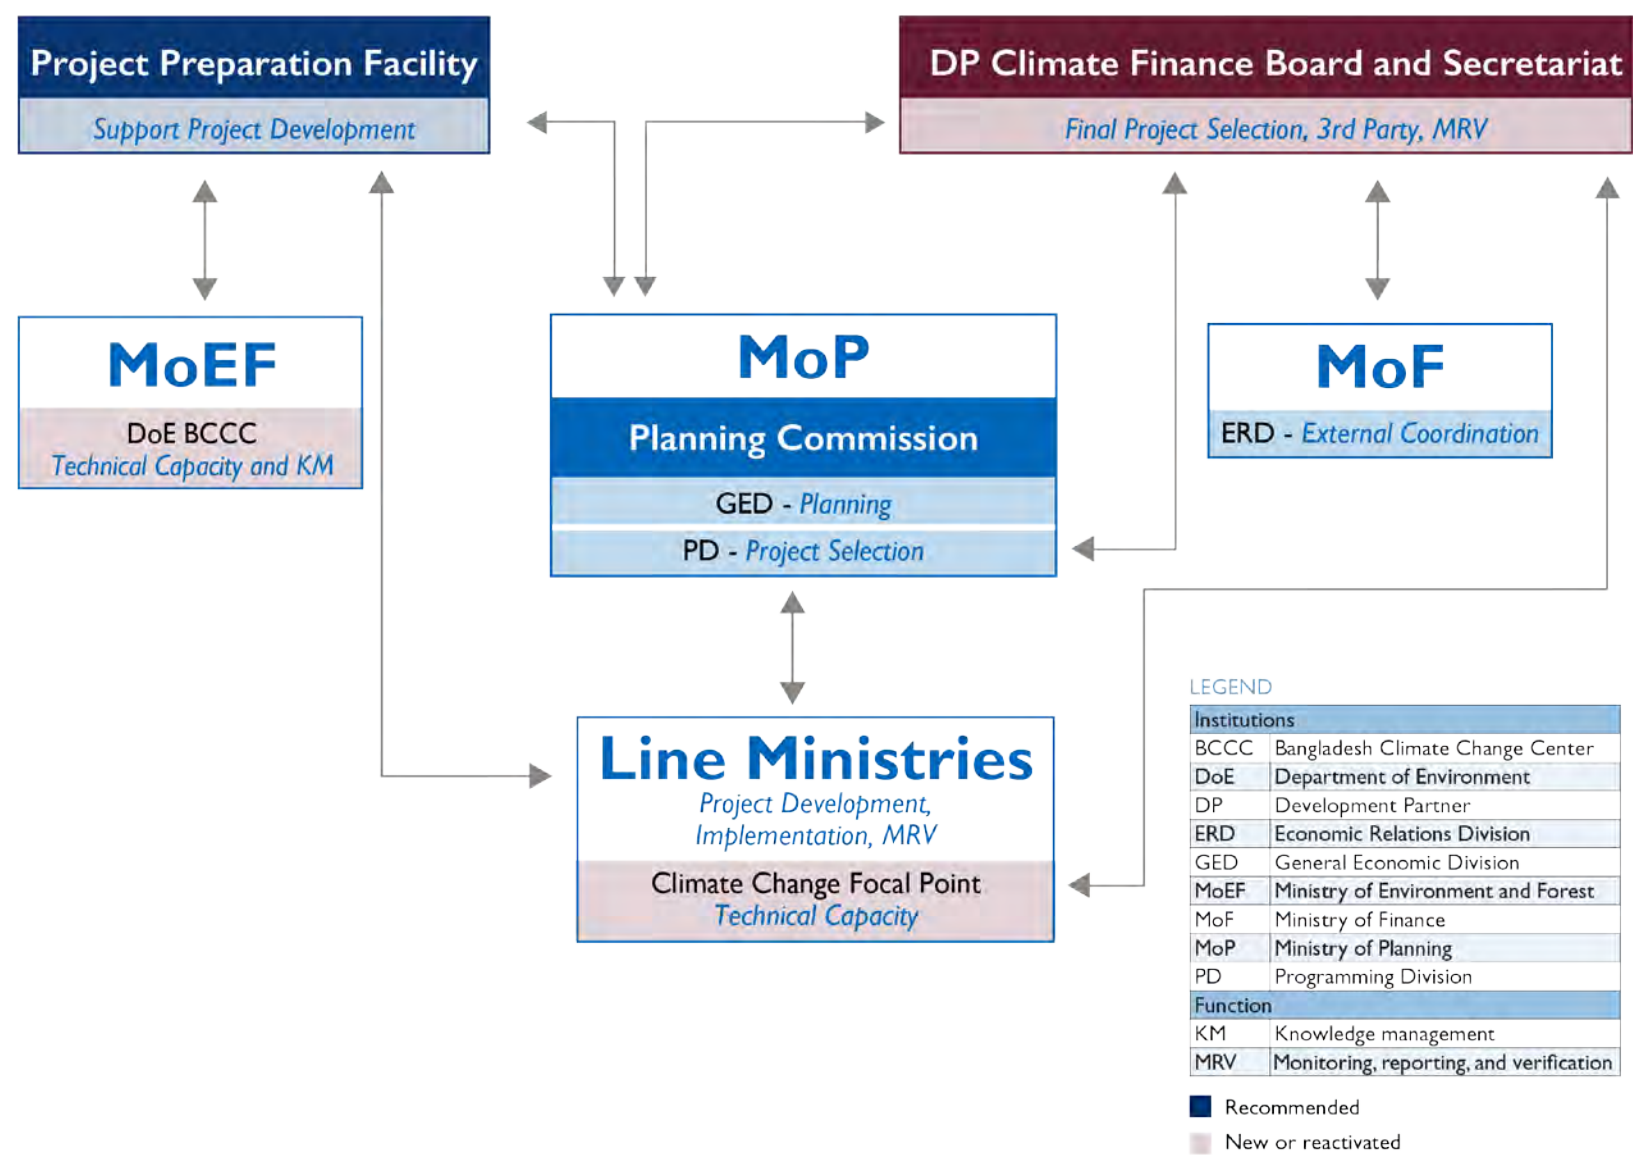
Project Preparation Facility
Support Project Development

DP Climate Finance Board and Secretariat
Final Project Selection, 3rd Party, MRV

MoEF
DoE BCCC
Technical Capacity and KM

MoP
Planning Commission
GED - Planning
PD - Project Selection

MoF
ERD - External Coordination

Line Ministries
Project Development, Implementation, MRV
Climate Change Focal Point
Technical Capacity

LEGEND

| Institutions | |
|---|---|
| BCCC | Bangladesh Climate Change Center |
| DoE | Department of Environment |
| DP | Development Partner |
| ERD | Economic Relations Division |
| GED | General Economic Division |
| MoEF | Ministry of Environment and Forest |
| MoF | Ministry of Finance |
| MoP | Ministry of Planning |
| PD | Programming Division |
| Function | |
| KM | Knowledge management |
| MRV | Monitoring, reporting, and verification |

Recommended
New or reactivated